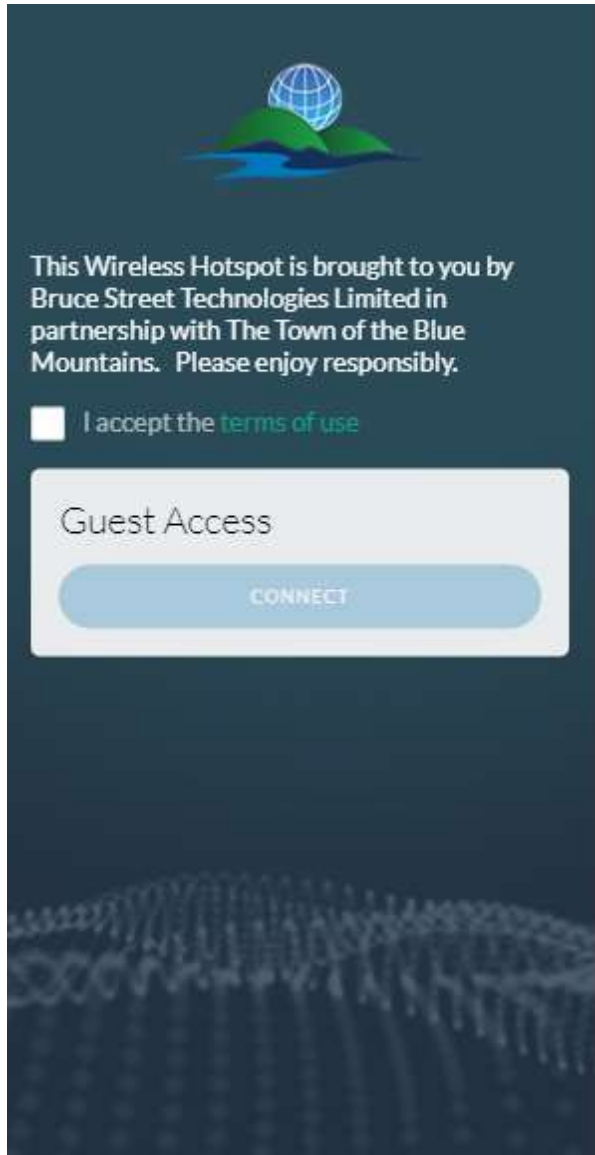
This Wireless Hotspot is brought to you by Bruce Street Technologies Limited in partnership with The Town of the Blue Mountains. Please enjoy responsibly.

I accept the terms of use

Guest Access

CONNECT